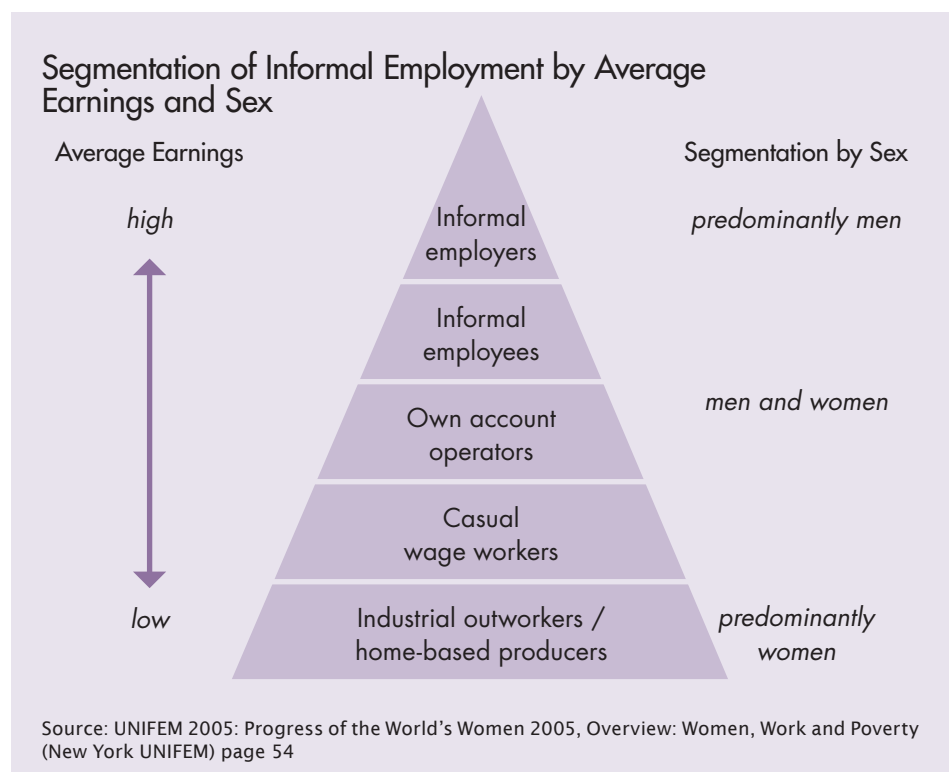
Segmentation of Informal Employment by Average Earnings and Sex

Average Earnings

high

low

Informal employers

Informal employees

Own account operators

Casual wage workers

Industrial outworkers / home-based producers

Segmentation by Sex

predominantly men

men and women

predominantly women

Source: UNIFEM 2005: Progress of the World's Women 2005, Overview: Women, Work and Poverty (New York UNIFEM) page 54